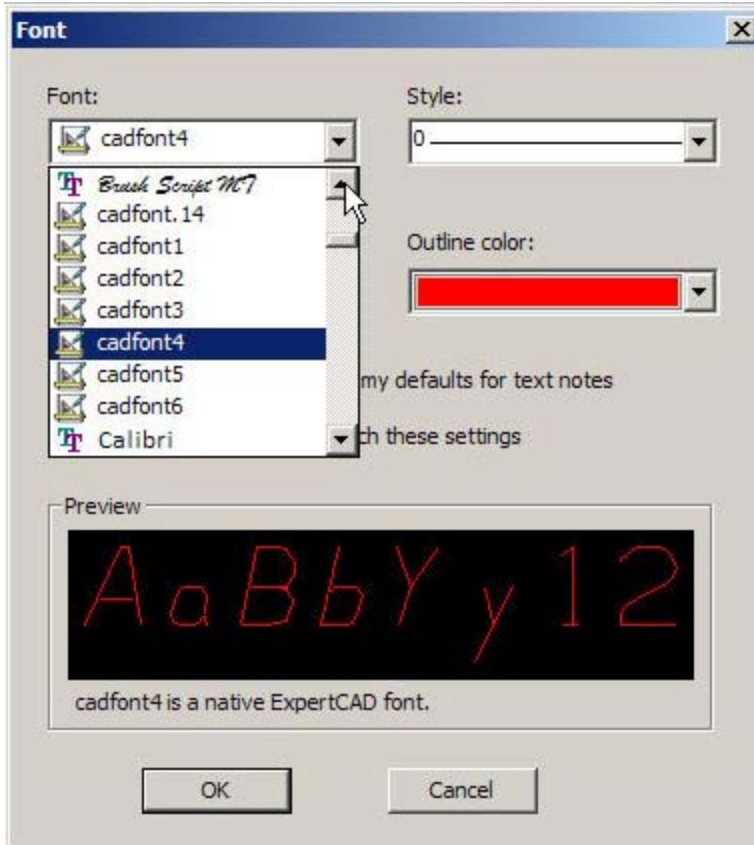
Font

Font:

cadfont4

Brush Script MT
cadfont.14
cadfont1
cadfont2
cadfont3
cadfont4
cadfont5
cadfont6
Calibri

Style:

0

Outline color:

my defaults for text notes

th these settings

Preview

AaBbYy12

cadfont4 is a native ExpertCAD font.

OK

Cancel